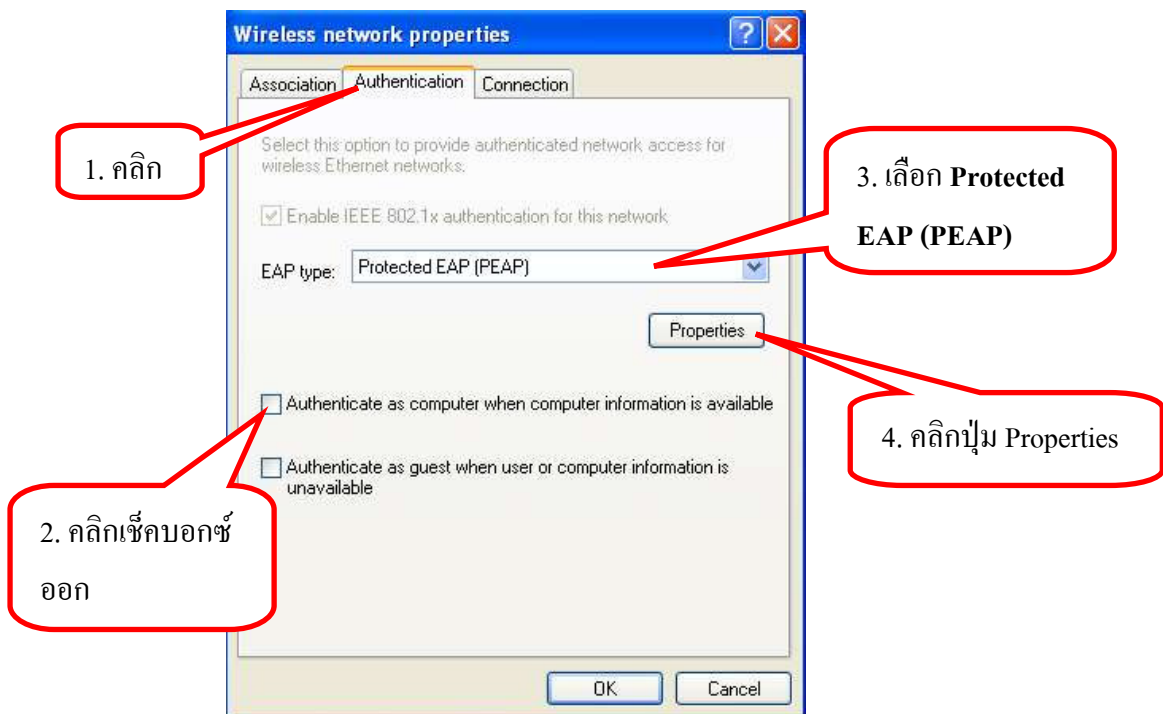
Wireless network properties

Association | Authentication | Connection

1. คลิก

Select this option to provide authenticated network access for wireless Ethernet networks.

3. เลือก **Protected EAP (PEAP)**

Enable IEEE 802.1x authentication for this network

EAP type: Protected EAP (PEAP)

Properties

Authenticate as computer when computer information is available

4. คลิกปุ่ม Properties

Authenticate as guest when user or computer information is unavailable

2. คลิกเช็คบอกซ์ออก

OK

Cancel